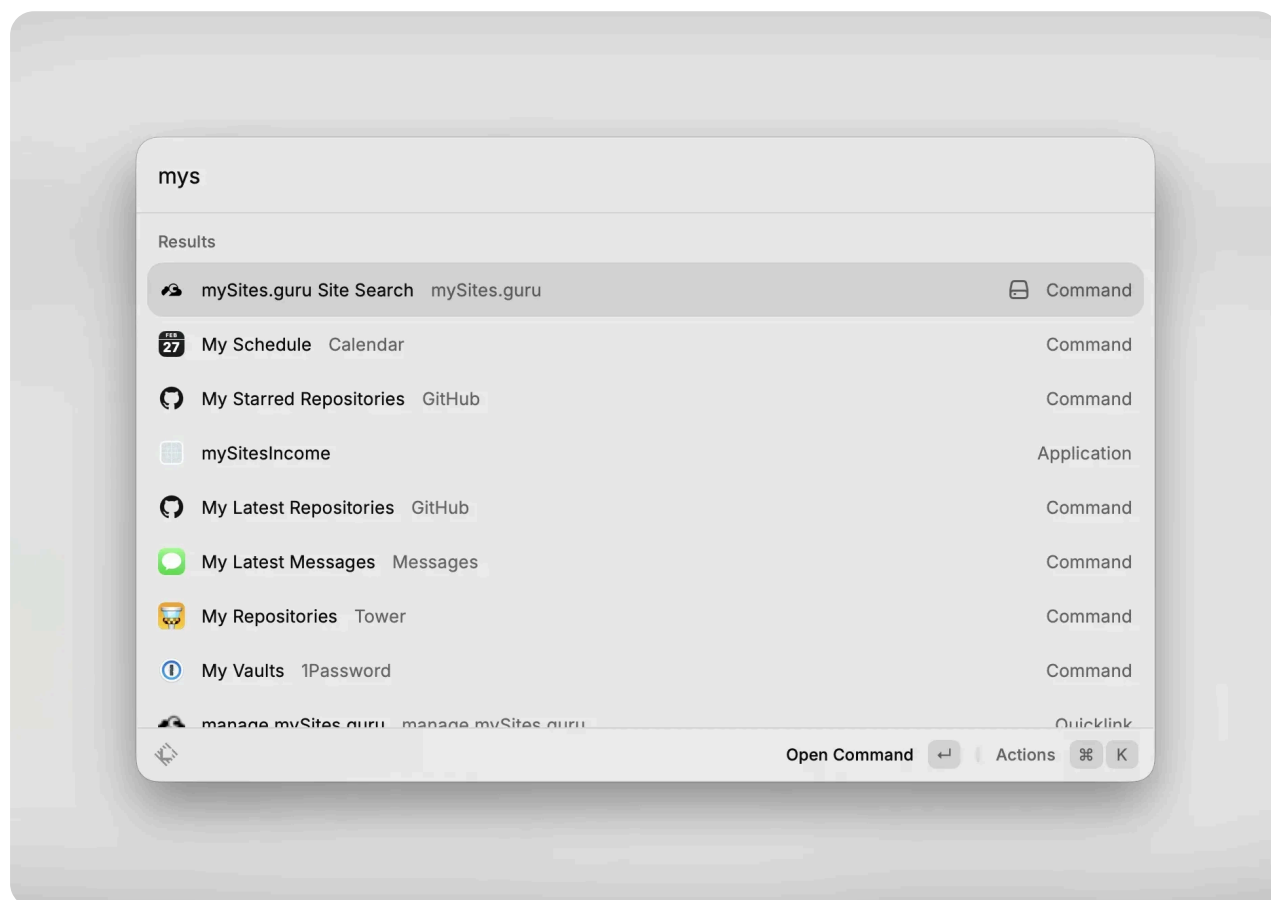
mys

Results

mySites.guru Site Search mySites.guru Command

FEB 27 My Schedule Calendar Command

My Starred Repositories GitHub Command

mySitesIncome Application

My Latest Repositories GitHub Command

My Latest Messages Messages Command

My Repositories Tower Command

My Vaults 1Password Command

manage mySites.guru manage mySites.guru Quicklink

Open Command ↵ Actions ⌘ K